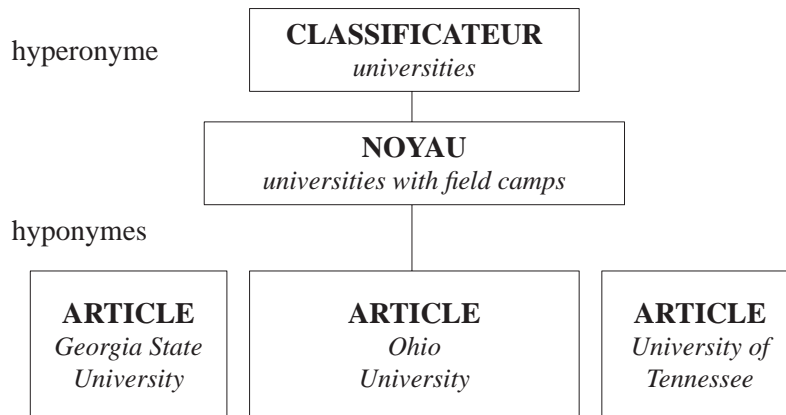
hyperonyme

**CLASSIFICATEUR**
*universities*

**NOYAU**
*universities with field camps*

hyponymes

**ARTICLE**
*Georgia State University*

**ARTICLE**
*Ohio University*

**ARTICLE**
*University of Tennessee*